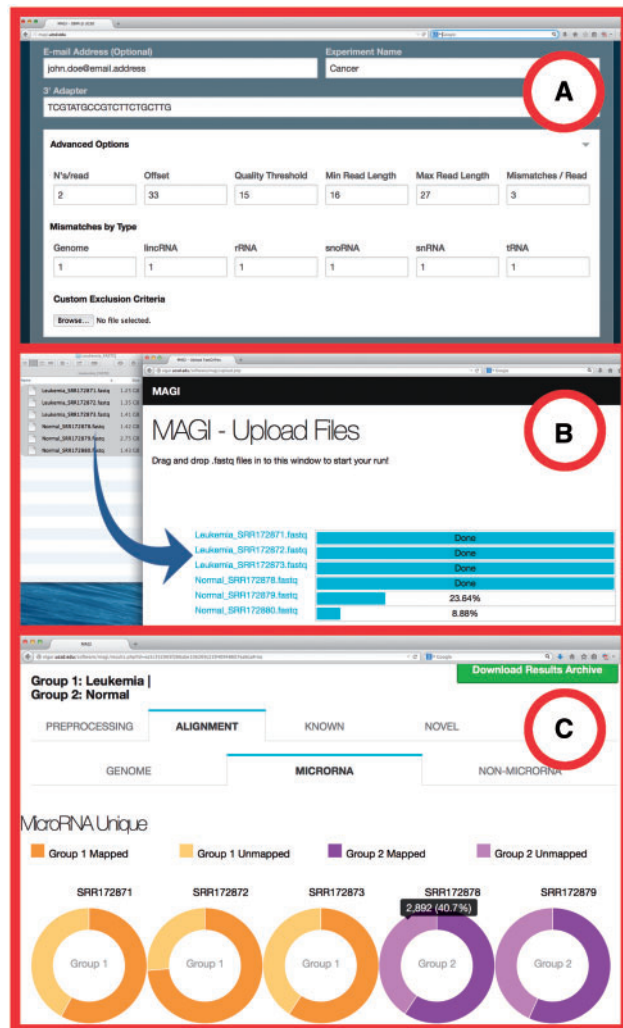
E-mail Address (Optional)

john.doe@email.address

Experiment Name

Cancer

3' Adapter

TCGTATGCCGTCTTCTGCTTG

A

Advanced Options

| N's/read | Offset | Quality Threshold | Min Read Length | Max Read Length | Mismatches / Read |
|---|---|---|---|---|---|
| 2 | 33 | 15 | 16 | 27 | 3 |

Mismatches by Type

| Genome | lincRNA | rRNA | snoRNA | snRNA | tRNA |
|---|---|---|---|---|---|
| 1 | 1 | 1 | 1 | 1 | 1 |

Custom Exclusion Criteria

Browse... No file selected.

Leukemia_SRR172871.fastq
Leukemia_SRR172872.fastq
Leukemia_SRR172873.fastq
Normal_SRR172878.fastq
Normal_SRR172879.fastq
Normal_SRR172880.fastq

MAGI

MAGI - Upload Files

B

Drag and drop .fastq files in to this window to start your run!

| Leukemia_SRR172871.fastq | Done |
|---|---|
| Leukemia_SRR172872.fastq | Done |
| Leukemia_SRR172873.fastq | Done |
| Normal_SRR172878.fastq | Done |
| Normal_SRR172879.fastq | 23.64% |
| Normal_SRR172880.fastq | 8.88% |

MAGI

Group 1: Leukemia |
Group 2: Normal

Download Results Archive

C

PREPROCESSING ALIGNMENT KNOWN NOVEL

GENOME MICRORNA NON-MICRORNA

MicroRNA Unique

Group 1 Mapped Group 1 Unmapped Group 2 Mapped Group 2 Unmapped

SRR172871 SRR172872 SRR172873 SRR172878 SRR172879

2,892 (40.7%)

Group 1 Group 1 Group 1 Group 2 Group 2